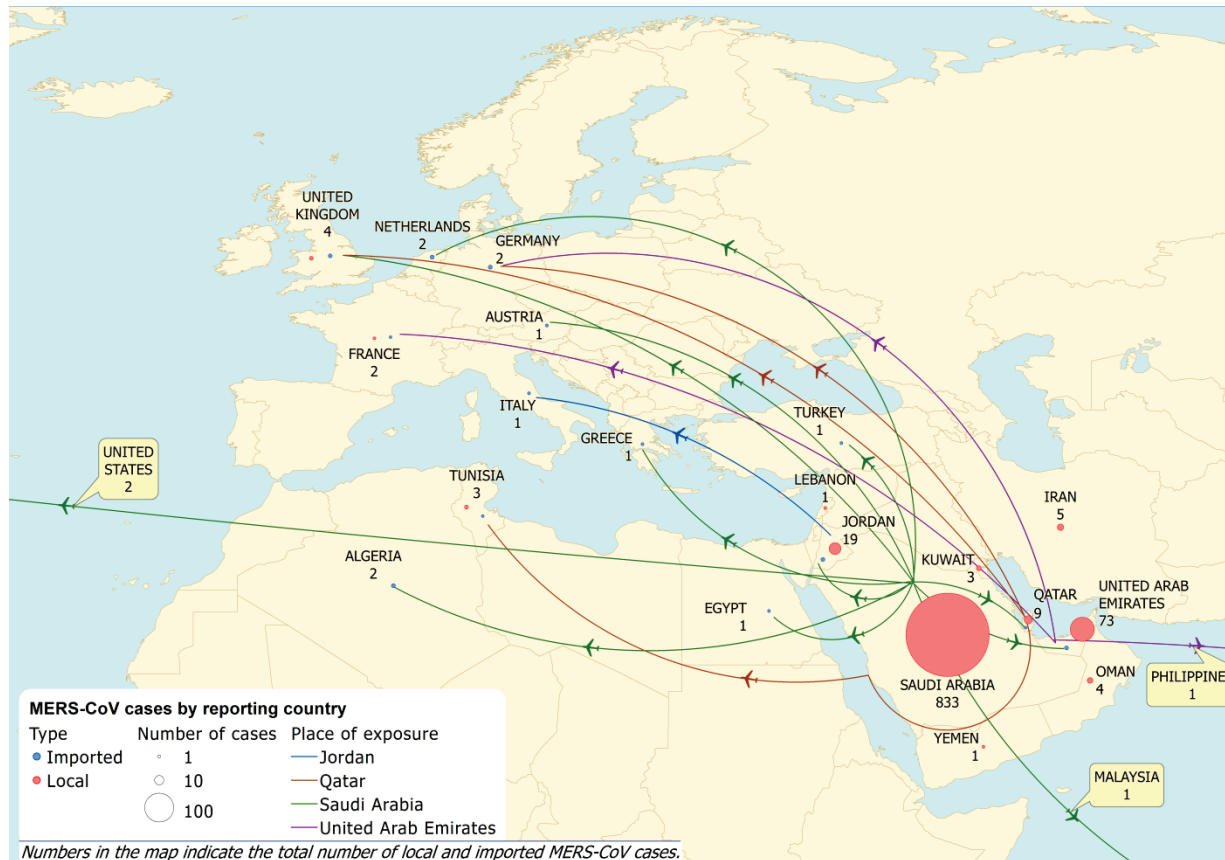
UNITED KINGDOM
4

NETHERLANDS
2

GERMANY
2

AUSTRIA
1

FRANCE
2

ITALY
1

GREECE
1

TURKEY
1

UNITED STATES
2

TUNISIA
3

LEBANON
1

JORDAN
19

IRAN
5

ALGERIA
2

KUWAIT
3

QATAR
9

UNITED ARAB EMIRATES
73

EGYPT
1

OMAN
4

PHILIPPINE
1

SAUDI ARABIA
833

YEMEN
1

MALAYSIA
1

MERS-CoV cases by reporting country

| Type | Number of cases | Place of exposure |
|---|---|---|
| Imported | 1 | Jordan |
| Local | 10 | Qatar |
| | 100 | Saudi Arabia |
| | | United Arab Emirates |

Numbers in the map indicate the total number of local and imported MERS-CoV cases.